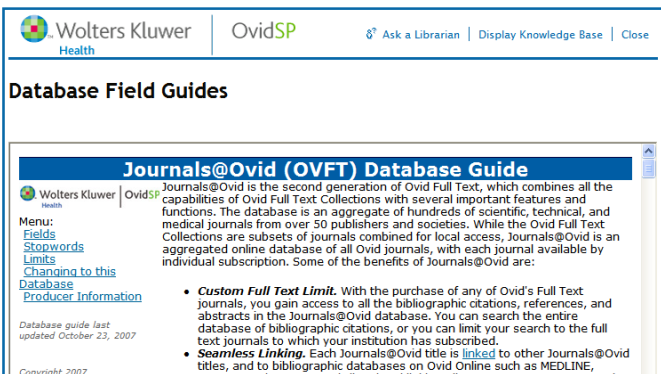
Wolters Kluwer Health | OvidSP

Ask a Librarian | Display Knowledge Base | Close

Database Field Guides

Journals@Ovid (OVFT) Database Guide

Wolters Kluwer Health | OvidSP

Menu:
Fields
Stopwords
Limits
Changing to this Database
Producer Information

Database guide last updated October 23, 2007

Copyright 2007

Journals@Ovid is the second generation of Ovid Full Text, which combines all the capabilities of Ovid Full Text Collections with several important features and functions. The database is an aggregate of hundreds of scientific, technical, and medical journals from over 50 publishers and societies. While the Ovid Full Text Collections are subsets of journals combined for local access, Journals@Ovid is an aggregated online database of all Ovid journals, with each journal available by individual subscription. Some of the benefits of Journals@Ovid are:

- **Custom Full Text Limit.** With the purchase of any of Ovid's Full Text journals, you gain access to all the bibliographic citations, references, and abstracts in the Journals@Ovid database. You can search the entire database of bibliographic citations, or you can limit your search to the full text journals to which your institution has subscribed.
- **Seamless Linking.** Each Journals@Ovid title is linked to other Journals@Ovid titles, and to bibliographic databases on Ovid Online such as MEDLINE, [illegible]